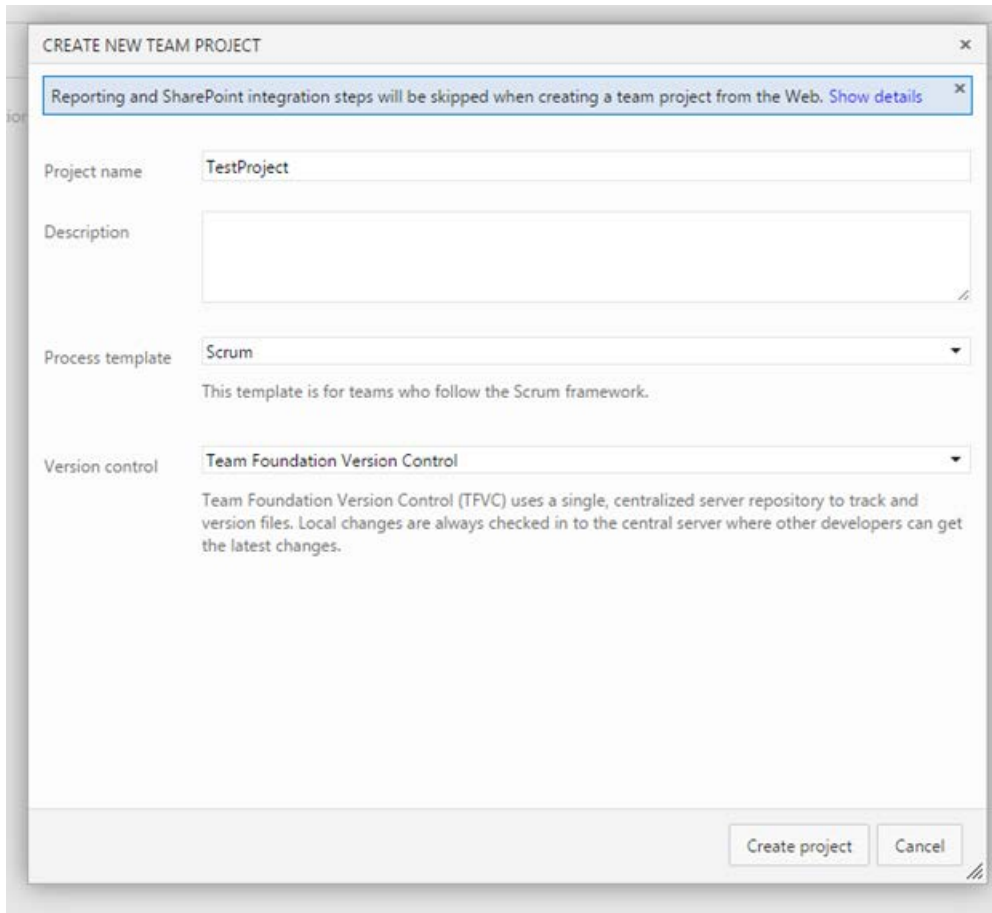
CREATE NEW TEAM PROJECT ×

Reporting and SharePoint integration steps will be skipped when creating a team project from the Web. Show details ×

Project name TestProject

Description

Process template Scrum

This template is for teams who follow the Scrum framework.

Version control Team Foundation Version Control

Team Foundation Version Control (TFVC) uses a single, centralized server repository to track and version files. Local changes are always checked in to the central server where other developers can get the latest changes.

Create project Cancel